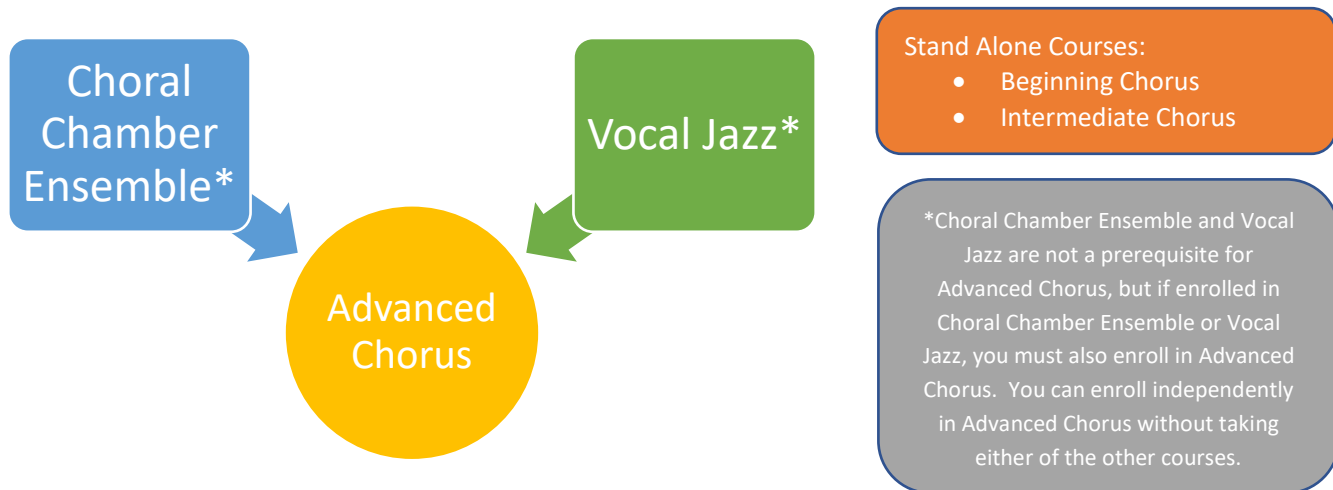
Choral Chamber Ensemble*

Vocal Jazz*

Advanced Chorus

Stand Alone Courses:
- Beginning Chorus
- Intermediate Chorus

*Choral Chamber Ensemble and Vocal Jazz are not a prerequisite for Advanced Chorus, but if enrolled in Choral Chamber Ensemble or Vocal Jazz, you must also enroll in Advanced Chorus. You can enroll independently in Advanced Chorus without taking either of the other courses.